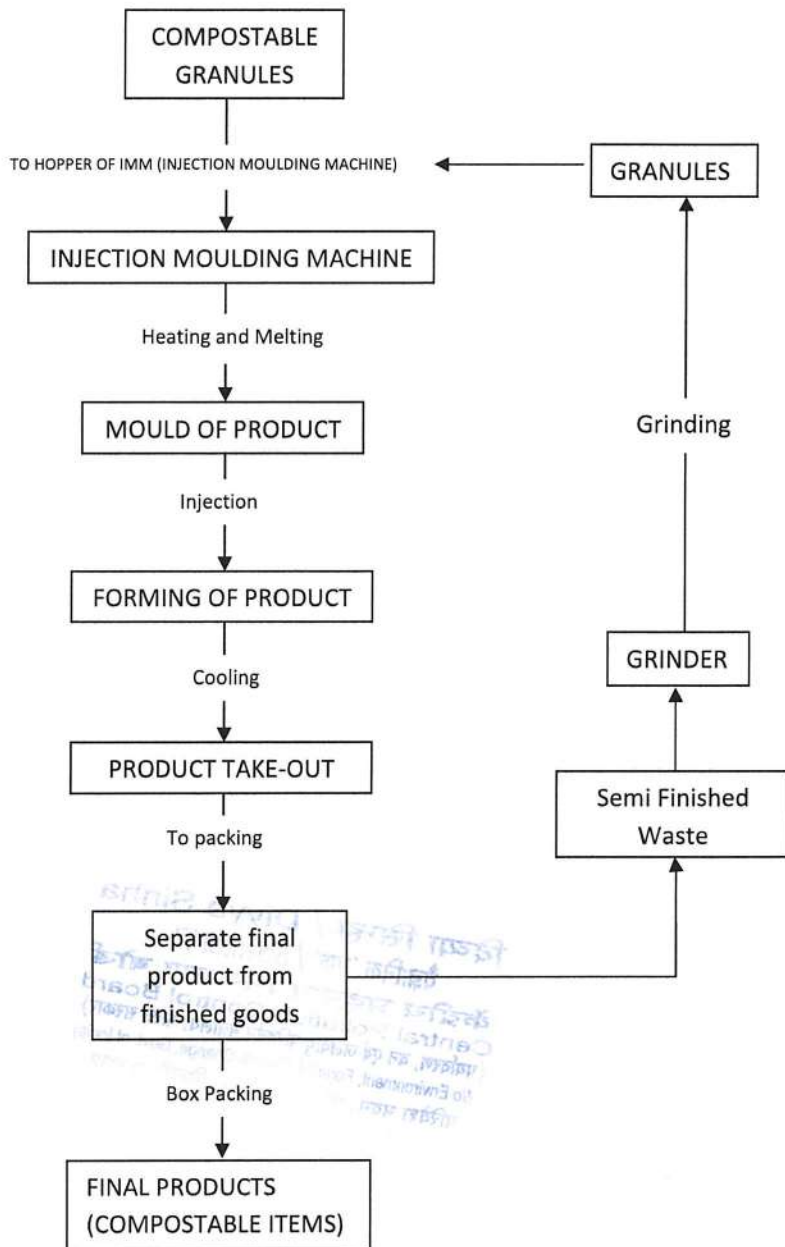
COMPOSTABLE GRANULES

TO HOPPER OF IMM (INJECTION MOULDING MACHINE)

GRANULES

INJECTION MOULDING MACHINE

Heating and Melting

MOULD OF PRODUCT

Grinding

Injection

FORMING OF PRODUCT

GRINDER

Cooling

PRODUCT TAKE-OUT

Semi Finished Waste

To packing

Separate final product from finished goods

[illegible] Sinha
Central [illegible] Control Board

Box Packing

FINAL PRODUCTS (COMPOSTABLE ITEMS)